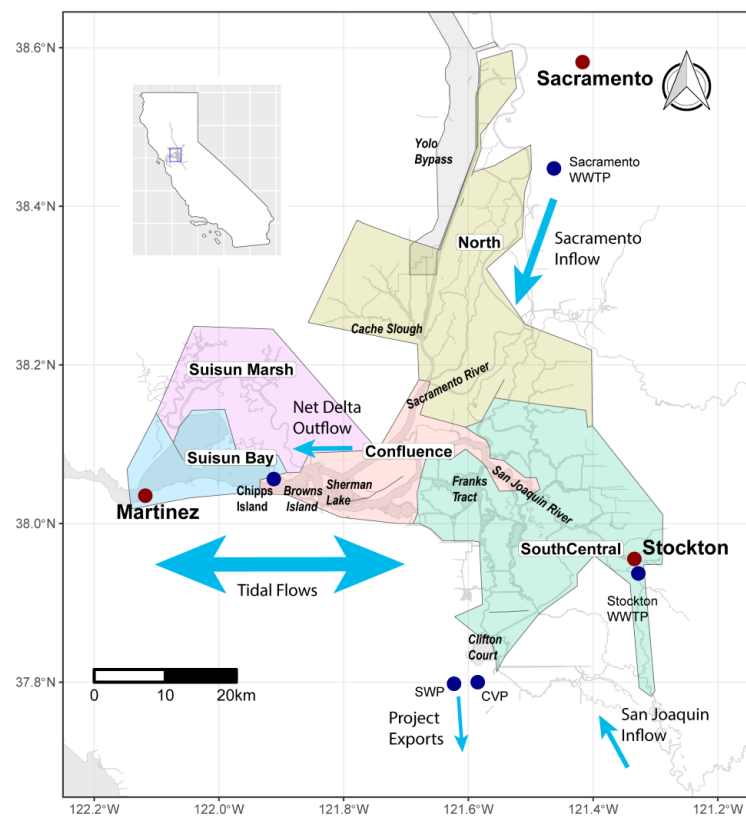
38.6°N
38.4°N
38.2°N
38.0°N
37.8°N

Sacramento

Yolo Bypass

Sacramento WWTP

North

Sacramento Inflow

Cache Slough

Suisun Marsh

Sacramento River

Net Delta Outflow

Suisun Bay

Confluence

Chipps Island

Browns Island

Sherman Lake

Franks Tract

San Joaquin River

Martinez

SouthCentral

Stockton

Tidal Flows

Stockton WWTP

Clifton Court

0 10 20km

SWP

CVP

Project Exports

San Joaquin Inflow

122.2°W 122.0°W 121.8°W 121.6°W 121.4°W 121.2°W